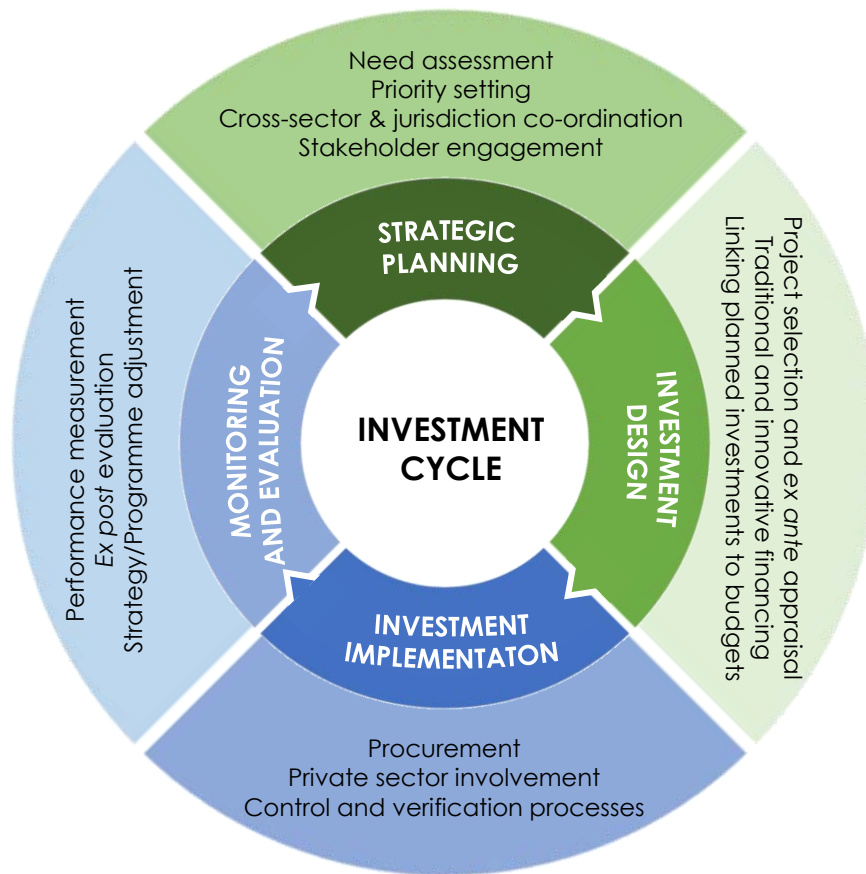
Need assessment
Priority setting
Cross-sector & jurisdiction co-ordination
Stakeholder engagement

STRATEGIC PLANNING

Project selection and ex ante appraisal
Traditional and innovative financing
Linking planned investments to budgets

INVESTMENT DESIGN

INVESTMENT CYCLE

INVESTMENT IMPLEMENTATON

Procurement
Private sector involvement
Control and verification processes

MONITORING AND EVALUATION

Performance measurement
Ex post evaluation
Strategy/Programme adjustment